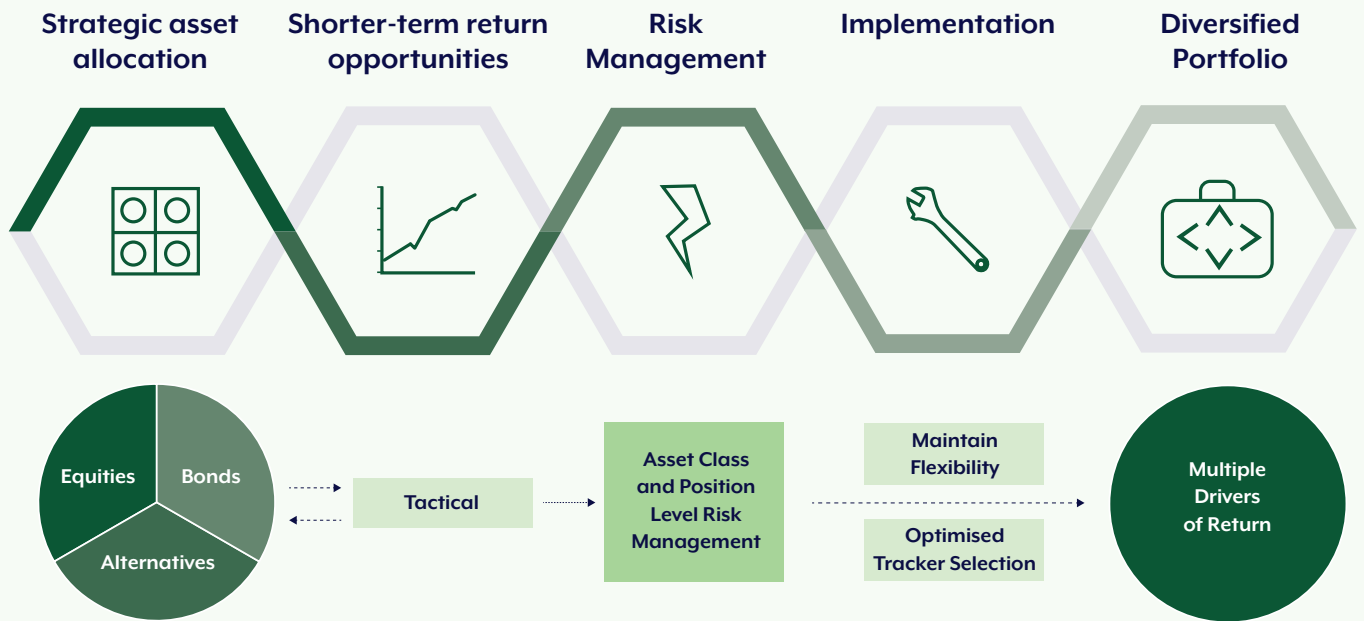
Strategic asset allocation

Shorter-term return opportunities

Risk Management

Implementation

Diversified Portfolio

Equities

Bonds

Alternatives

Tactical

Asset Class and Position Level Risk Management

Maintain Flexibility

Optimised Tracker Selection

Multiple Drivers of Return